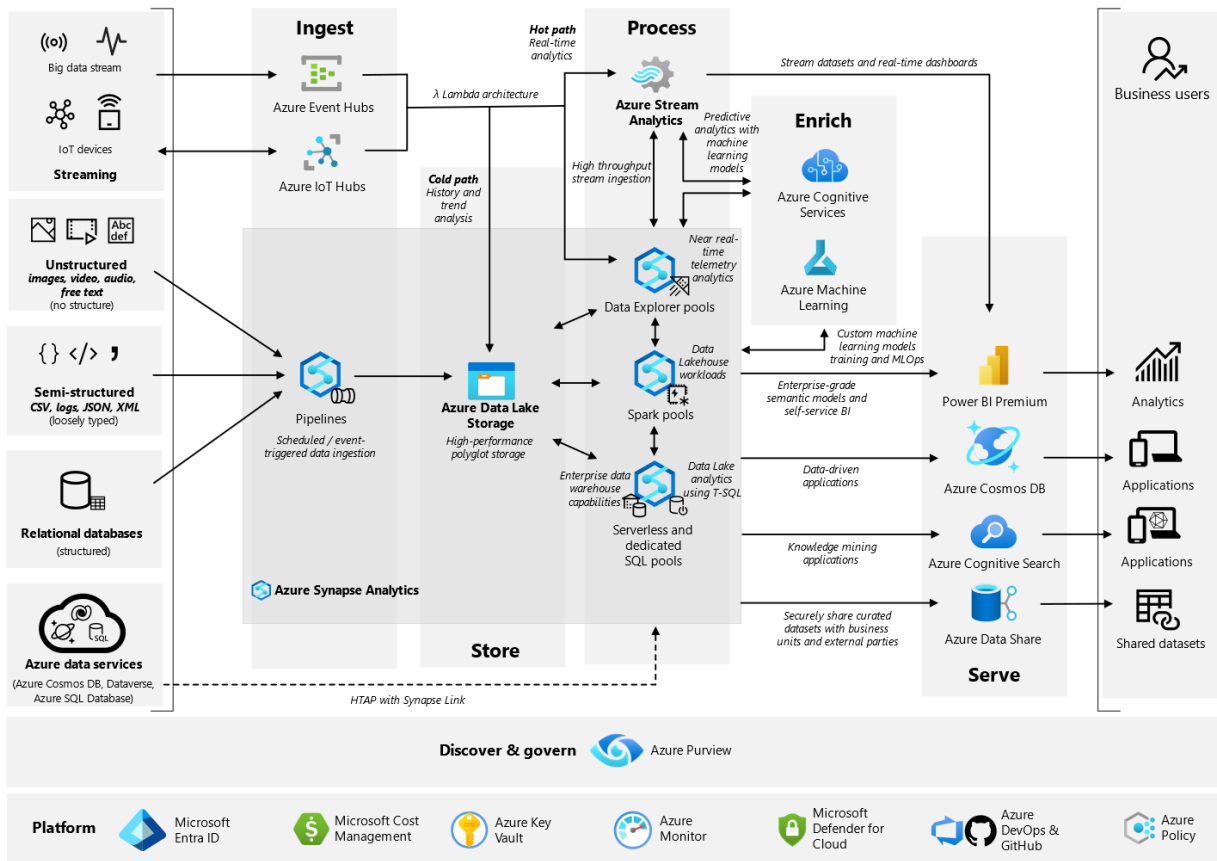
Big data stream

IoT devices

Streaming

Abc def

Unstructured
images, video, audio, free text
(no structure)

{ } </> ,

Semi-structured
CSV, logs, JSON, XML
(loosely typed)

Relational databases
(structured)

SQL

Azure data services
(Azure Cosmos DB, Dataverse, Azure SQL Database)

Ingest

Azure Event Hubs

Azure IoT Hubs

λ Lambda architecture

Hot path
Real-time analytics

Cold path
History and trend analysis

Process

Azure Stream Analytics

High throughput stream ingestion

Predictive analytics with machine learning models

Enrich

Azure Cognitive Services

Azure Machine Learning

Near real-time telemetry analytics

Data Explorer pools

Data Lakehouse workloads

Spark pools

Enterprise data warehouse capabilities

Data Lake analytics using T-SQL

Serverless and dedicated SQL pools

Pipelines
Scheduled / event-triggered data ingestion

Azure Data Lake Storage
High-performance polyglot storage

Azure Synapse Analytics

Store

Stream datasets and real-time dashboards

Custom machine learning models training and MLOps

Enterprise-grade semantic models and self-service BI

Data-driven applications

Knowledge mining applications

Securely share curated datasets with business units and external parties

HTAP with Synapse Link

Power BI Premium

Azure Cosmos DB

Azure Cognitive Search

Azure Data Share

Serve

Business users

Analytics

Applications

Applications

Shared datasets

Discover & govern
Azure Purview

Platform
Microsoft Entra ID
Microsoft Cost Management
Azure Key Vault
Azure Monitor
Microsoft Defender for Cloud
Azure DevOps & GitHub
Azure Policy